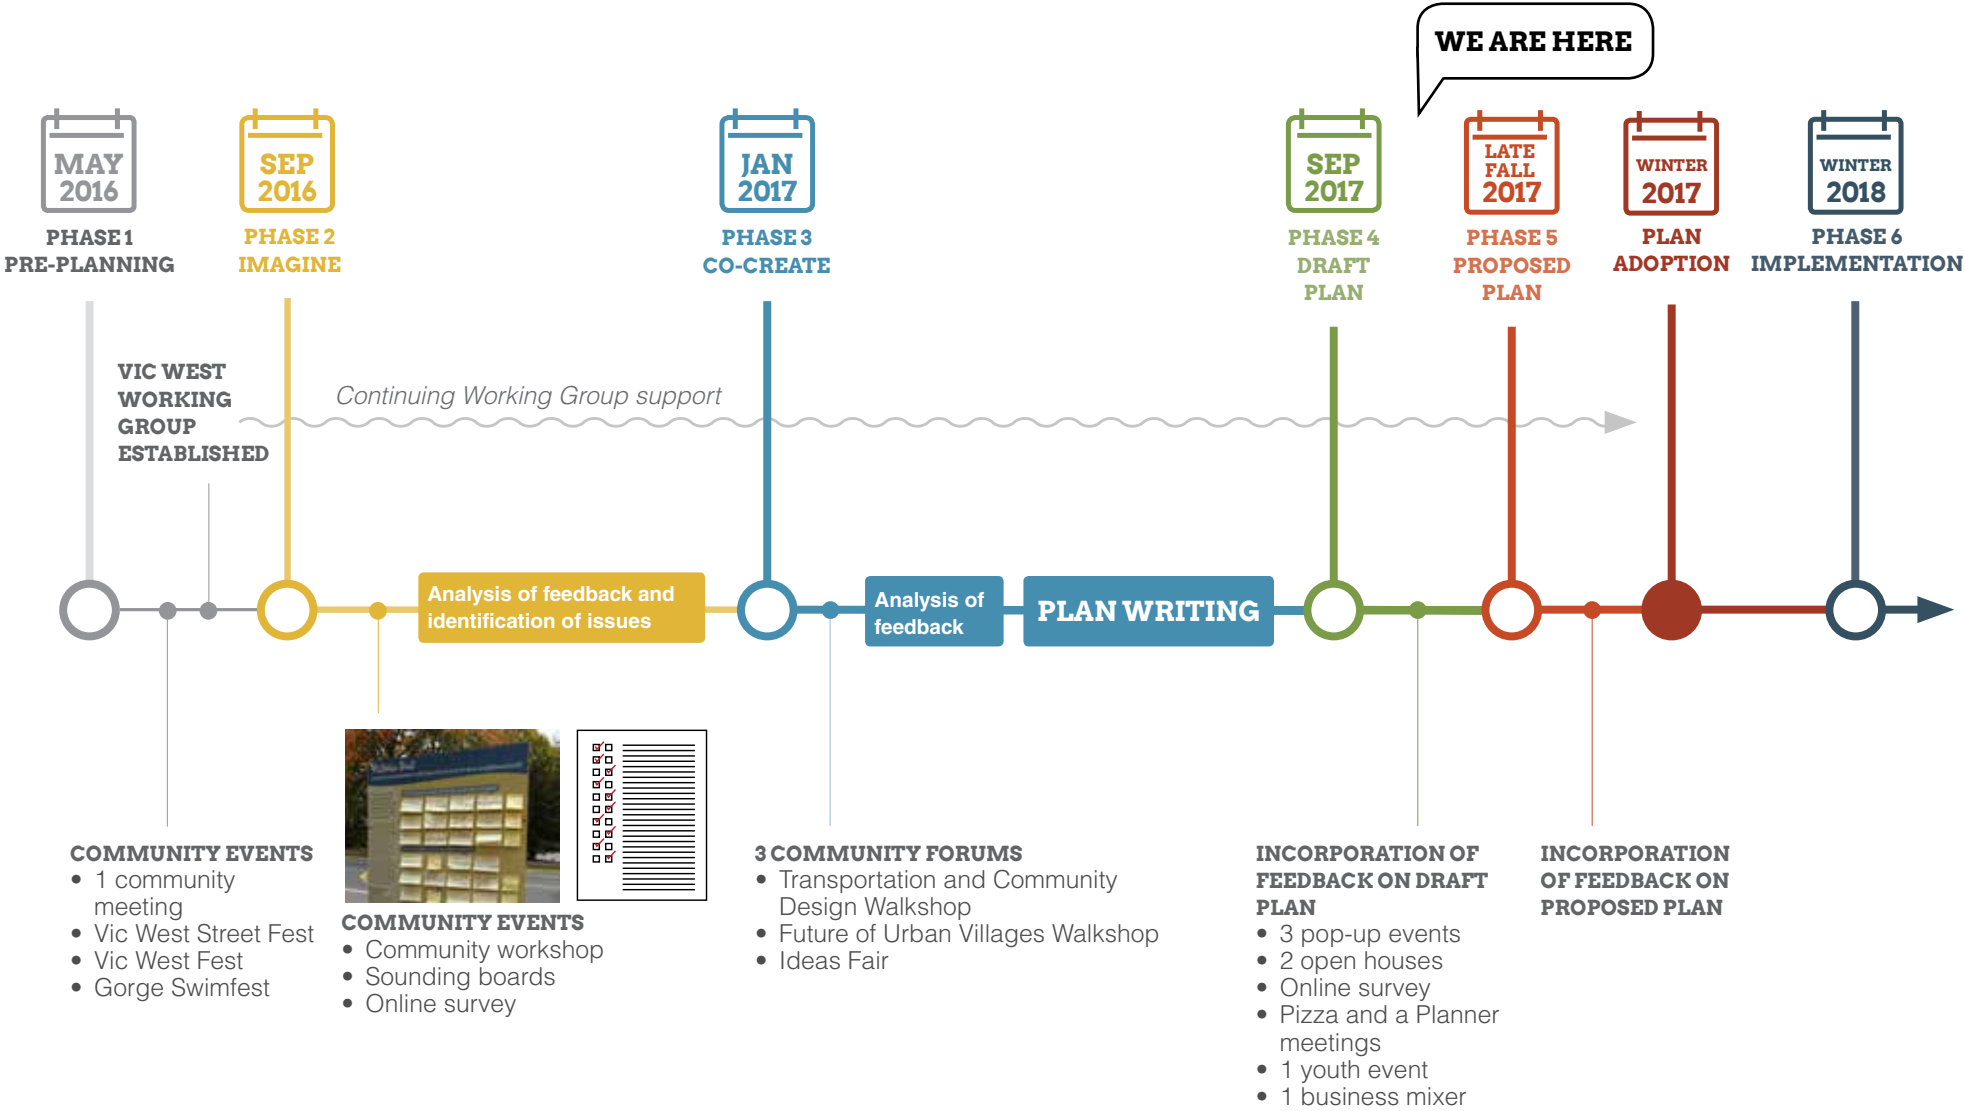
WE ARE HERE

MAY 2016
PHASE 1
PRE-PLANNING

SEP 2016
PHASE 2
IMAGINE

JAN 2017
PHASE 3
CO-CREATE

SEP 2017
PHASE 4
DRAFT PLAN

LATE FALL 2017
PHASE 5
PROPOSED PLAN

WINTER 2017
PLAN ADOPTION

WINTER 2018
PHASE 6
IMPLEMENTATION

VIC WEST WORKING GROUP ESTABLISHED

Continuing Working Group support

Analysis of feedback and identification of issues

Analysis of feedback

PLAN WRITING

COMMUNITY EVENTS
• 1 community meeting
• Vic West Street Fest
• Vic West Fest
• Gorge Swimfest

COMMUNITY EVENTS
• Community workshop
• Sounding boards
• Online survey

3 COMMUNITY FORUMS
• Transportation and Community Design Walkshop
• Future of Urban Villages Walkshop
• Ideas Fair

INCORPORATION OF FEEDBACK ON DRAFT PLAN
• 3 pop-up events
• 2 open houses
• Online survey
• Pizza and a Planner meetings
• 1 youth event
• 1 business mixer

INCORPORATION OF FEEDBACK ON PROPOSED PLAN